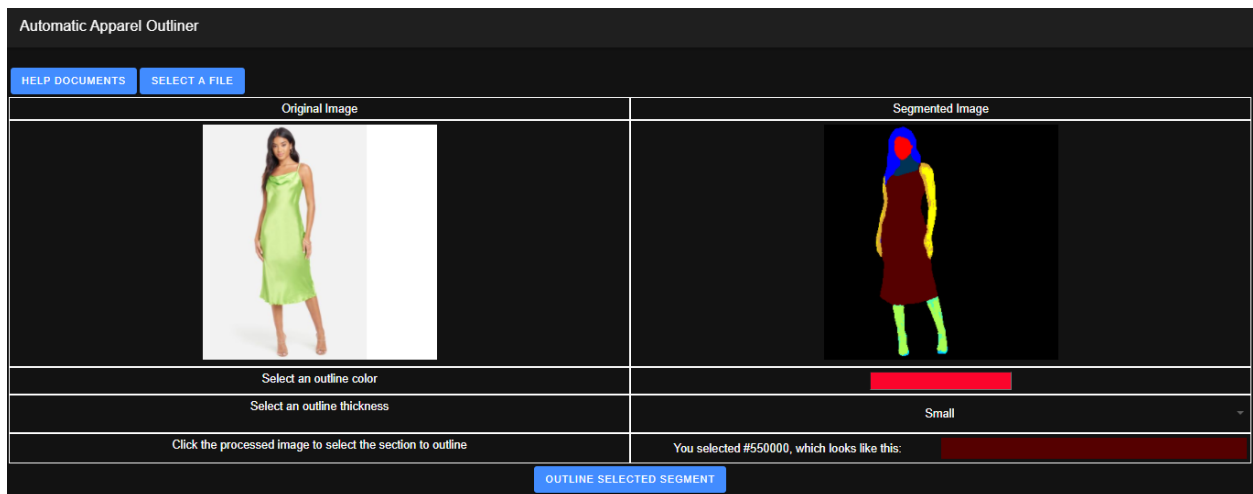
Automatic Apparel Outliner

HELP DOCUMENTS SELECT A FILE

| Original Image | Segmented Image |
|---|---|
| | |
| Select an outline color | |
| Select an outline thickness | Small |
| Click the processed image to select the section to outline | You selected #550000, which looks like this: |

OUTLINE SELECTED SEGMENT